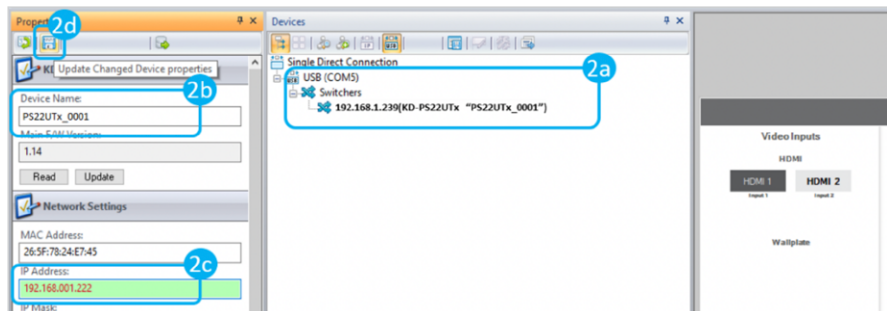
Propert 2d
KD
Update Changed Device properties
Device Name:
2b
PS22UTx_0001
Main F/W Version:
1.14
Read
Update
Network Settings
MAC Address:
26:5F:78:24:E7:45
IP Address:
2c
192.168.001.222
IP Mask:

Devices
Single Direct Connection
USB (COM5)
2a
Switchers
192.168.1.239(KD-PS22UTx "PS22UTx_0001")

Video Inputs
HDMI
HDMI 1
Input 1
HDMI 2
Input 2
Wallplate